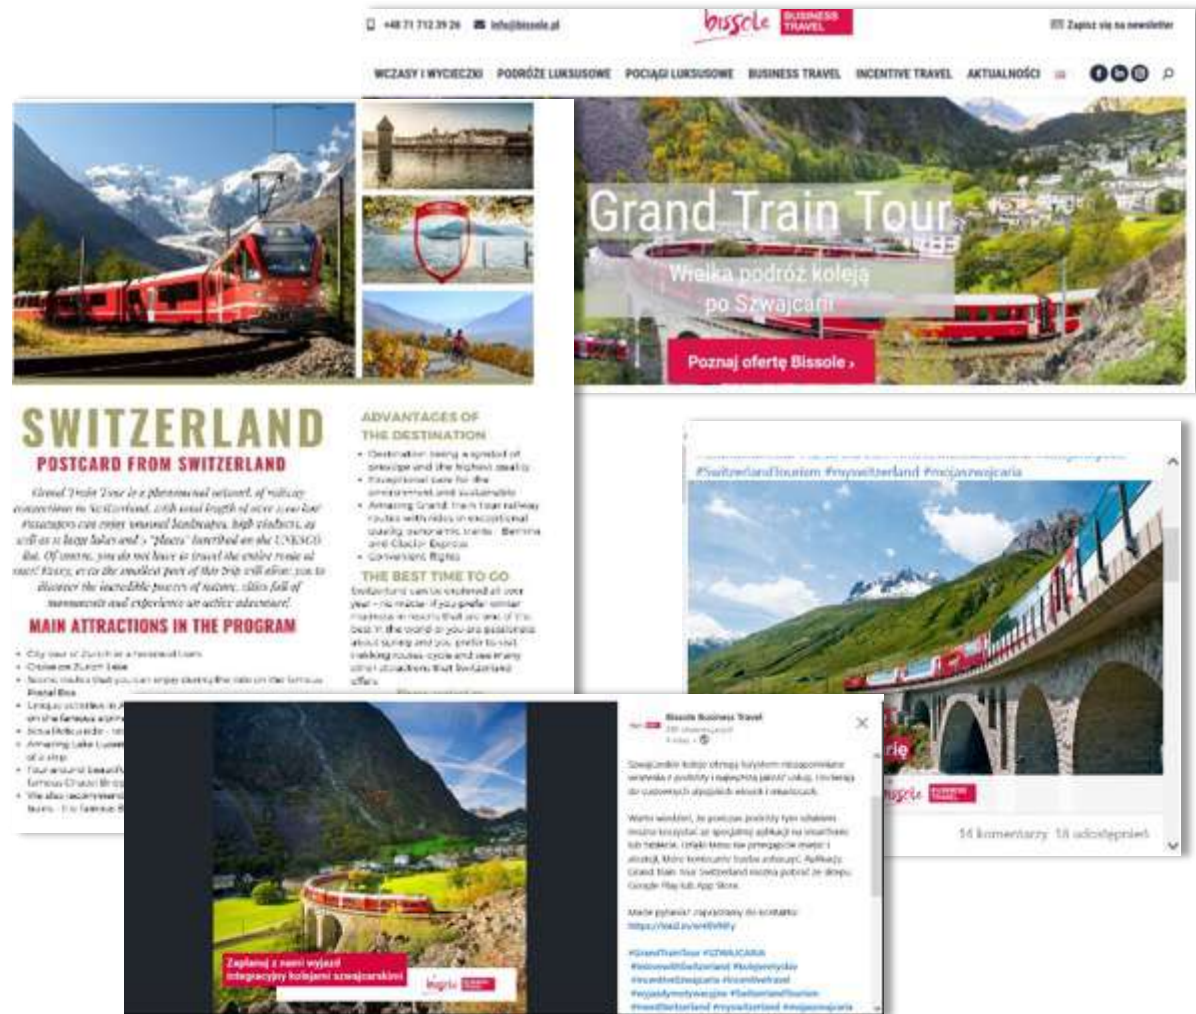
+48 71 712 39 26 info@bissole.pl

bissole BUSINESS TRAVEL

Zapisz się na newsletter

WCZASY I WYCIECZKI PODRÓŻE LUKSUSOWE POCIĄGI LUKSUSOWE BUSINESS TRAVEL INCENTIVE TRAVEL AKTUALNOŚCI

Grand Train Tour

Wielka podróż koleją po Szwajcarii

Poznaj ofertę Bissole ›

SWITZERLAND

POSTCARD FROM SWITZERLAND

Grand Train Tour is a phenomenal network of railway connections in Switzerland, with total length of over 1,200 km! Passengers can enjoy unusual landscapes, high viaducts, as well as 11 large lakes and 2 "places" inscribed on the UNESCO list. Of course, you do not have to travel the entire route at once! Every, even the smallest part of this trip will allow you to discover the incredible powers of nature, cities full of monuments and experience an active adventure!

MAIN ATTRACTIONS IN THE PROGRAM

- City tour of Zurich or a narrated tram
- Cruise on Zurich Lake
- Scenic routes that you can enjoy during the ride on the famous Bernina Express
- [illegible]
- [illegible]
- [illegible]
- Amazing Lake Lucerne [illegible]
- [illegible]
- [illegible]

ADVANTAGES OF THE DESTINATION

- Destination being a symbol of prestige and the highest quality
- Exceptional care for the environment and sustainable
- Amazing Grand Train Tour railway routes with rides in exceptional quality panoramic trains - Bernina and Glacier Express
- Convenient flights

THE BEST TIME TO GO

Switzerland can be explored all year - no matter if you prefer winter madness in resorts that are one of the best in the world or you are passionate about skiing and you prefer to visit trekking routes, cycle and see many other attractions that Switzerland offers.

#SwitzerlandTourism #myswitzerland #mojaszwajcaria

bissole BUSINESS TRAVEL

14 komentarzy 18 udostępnień

Bissole Business Travel

Szwajcarskie koleje oferują turystom niezapomniane wrażenia z podróży i najwyższą jakość usług. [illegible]

Warto wiedzieć, że podczas podróży tym szlakiem można korzystać ze specjalnej aplikacji na smartfonie lub tablecie. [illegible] Aplikację Grand Train Tour Switzerland można pobrać ze sklepu Google Play lub App Store.

Masz pytania? Zapraszamy do kontaktu: https://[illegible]

#GrandTrainTour #SZWAJCARIA #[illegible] #IncentiveSzwajcaria #incentivetravel #wyjazdymotywacyjne #SwitzerlandTourism #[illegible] #myswitzerland #mojaszwajcaria

Zaplanuj z nami wyjazd integracyjny kolejami szwajcarskimi

bissole BUSINESS TRAVEL